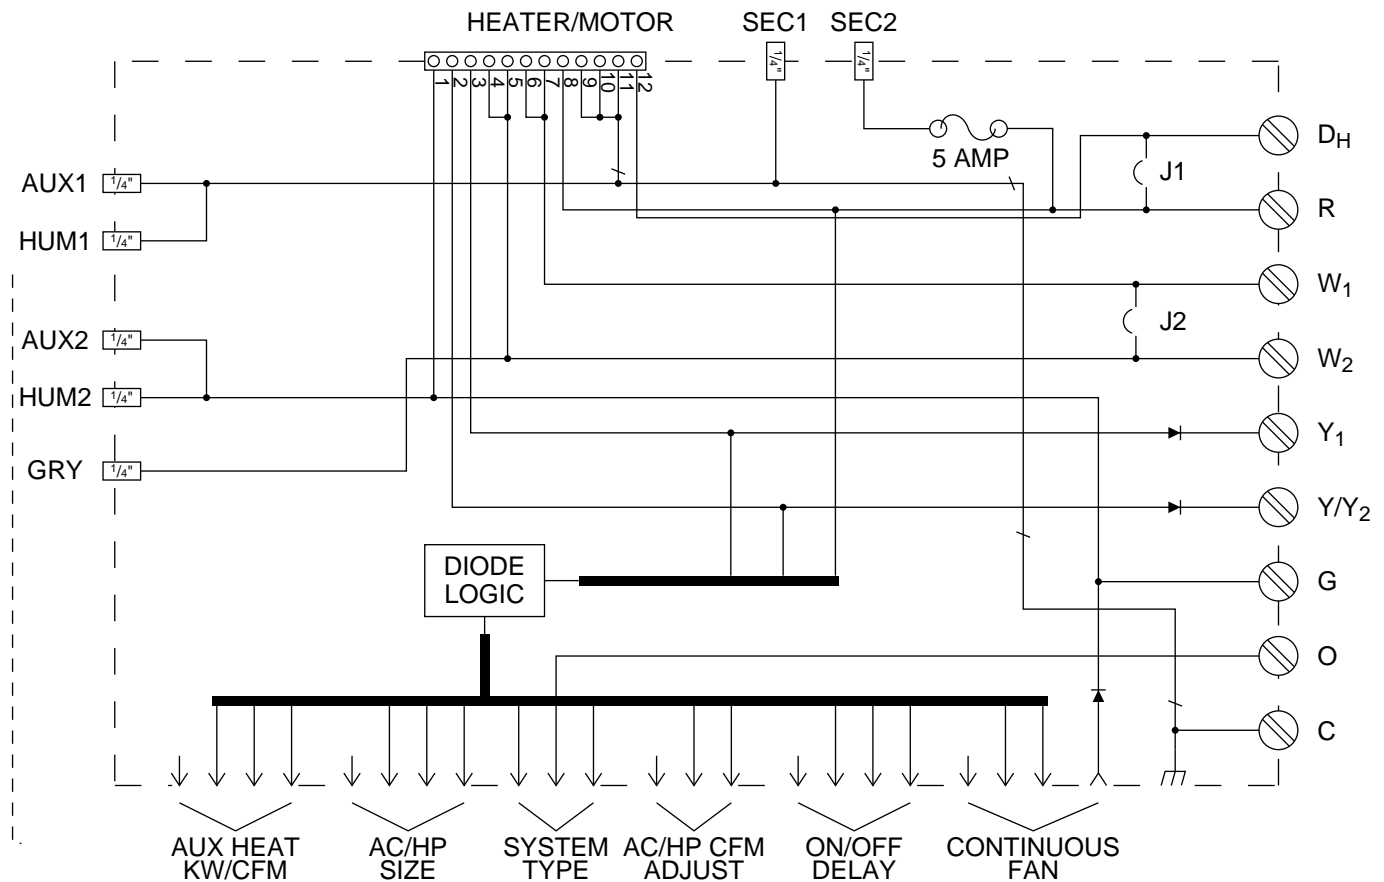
HEATER/MOTOR
SEC1 SEC2
1/4" 1/4"
1 2 3 4 5 6 7 8 9 10 11 12
5 AMP
AUX1 1/4"
HUM1 1/4"
AUX2 1/4"
HUM2 1/4"
GRY 1/4"
J1
J2
$D_H$
R
$W_1$
$W_2$
$Y_1$
$Y/Y_2$
G
O
C
DIODE LOGIC
AUX HEAT KW/CFM
AC/HP SIZE
SYSTEM TYPE
AC/HP CFM ADJUST
ON/OFF DELAY
CONTINUOUS FAN